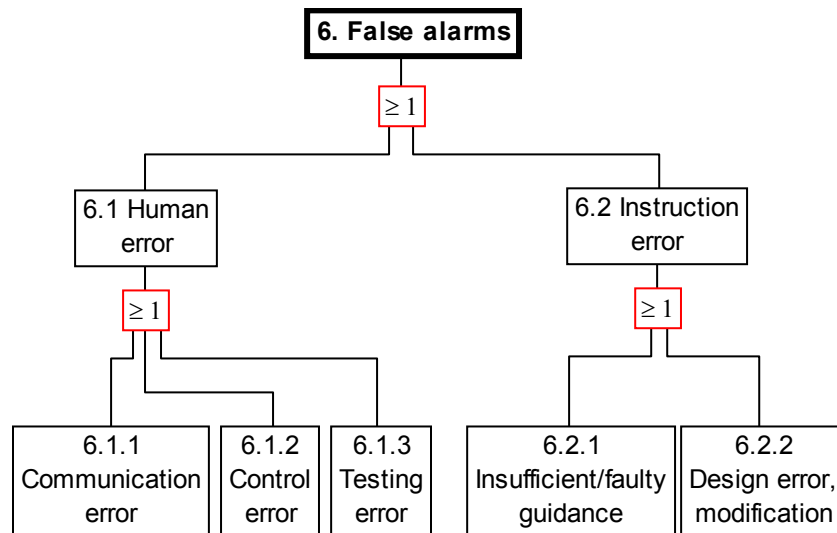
6. False alarms

$\geq 1$

6.1 Human error

$\geq 1$

6.1.1 Communication error

6.1.2 Control error

6.1.3 Testing error

6.2 Instruction error

$\geq 1$

6.2.1 Insufficient/faulty guidance

6.2.2 Design error, modification